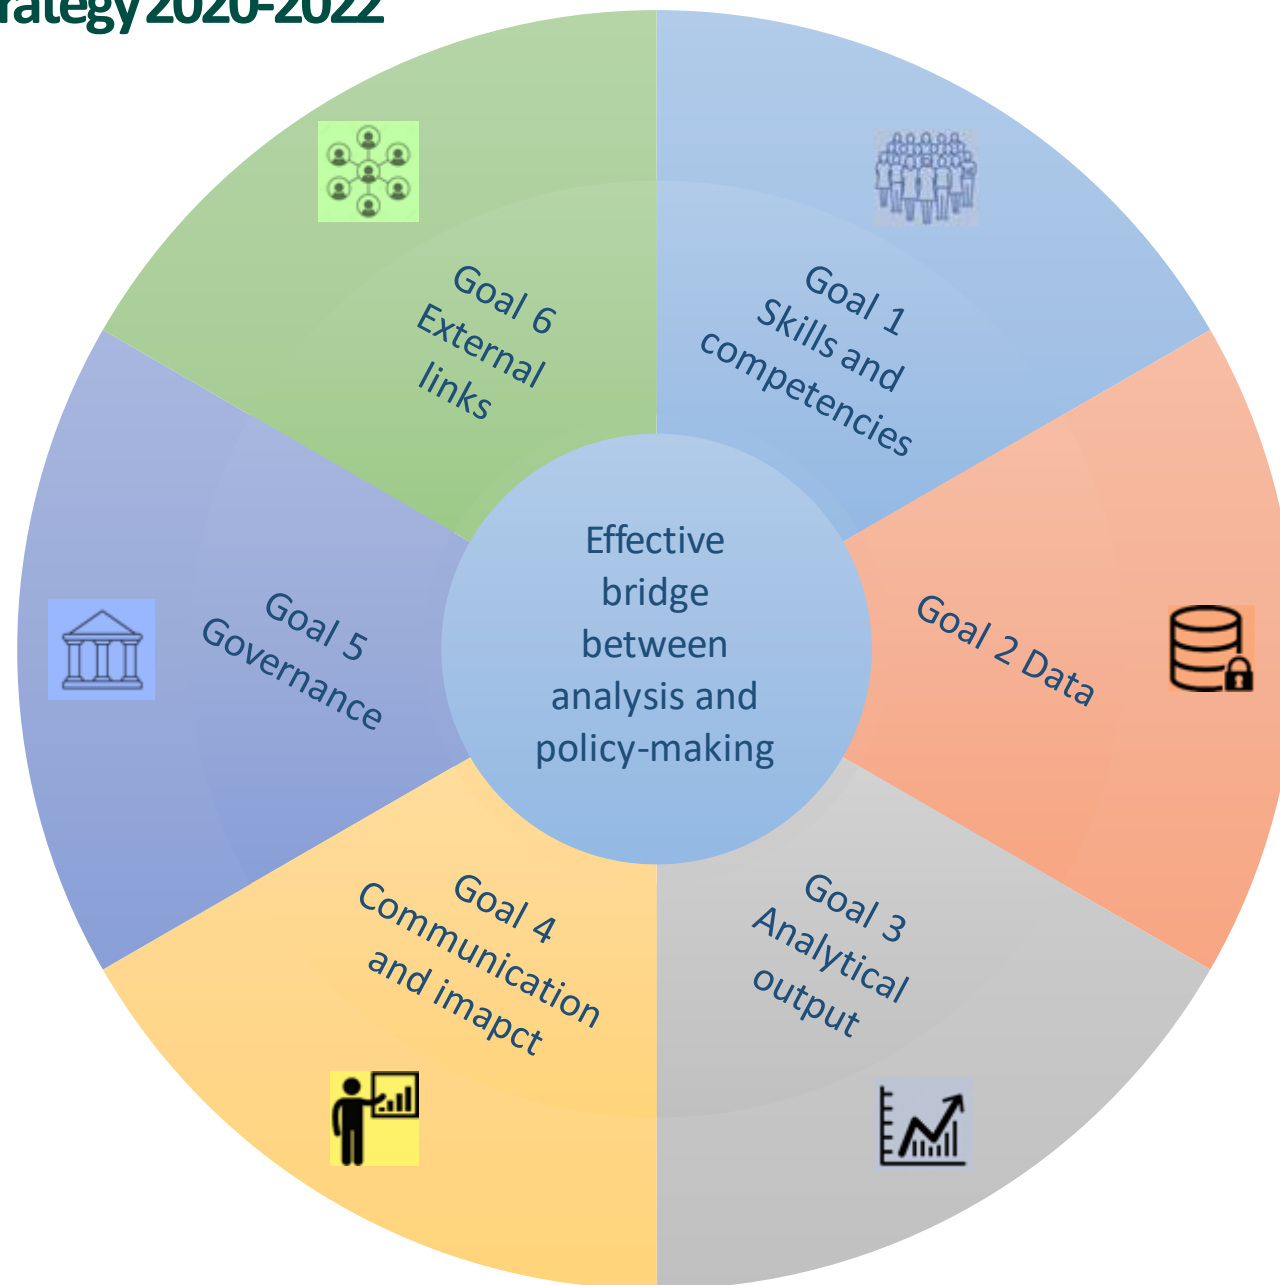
rategy 2020-2022

Goal 6
External
links

Goal 1
Skills and
competencies

Goal 5
Governance

Effective
bridge
between
analysis and
policy-making

Goal 2 Data

Goal 4
Communication
and imapct

Goal 3
Analytical
output